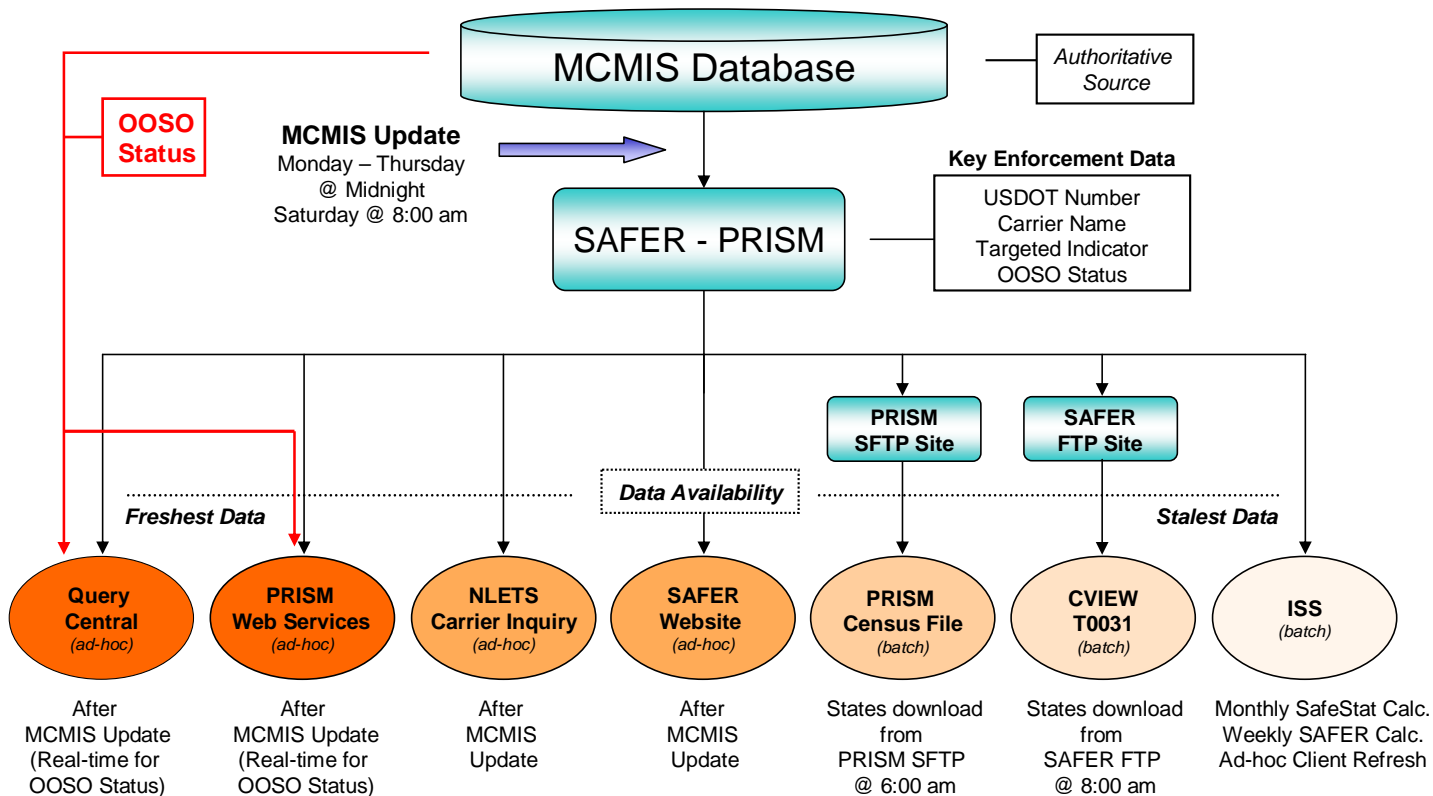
MCMIS Database

Authoritative Source

OOSO Status

MCMIS Update
Monday – Thursday @ Midnight
Saturday @ 8:00 am

Key Enforcement Data
USDOT Number
Carrier Name
Targeted Indicator
OOSO Status

SAFER - PRISM

PRISM SFTP Site

SAFER FTP Site

Data Availability

Freshest Data

Stalest Data

Query Central
(ad-hoc)

PRISM Web Services
(ad-hoc)

NLETS Carrier Inquiry
(ad-hoc)

SAFER Website
(ad-hoc)

PRISM Census File
(batch)

CVIEW T0031
(batch)

ISS
(batch)

After MCMIS Update (Real-time for OOSO Status)

After MCMIS Update (Real-time for OOSO Status)

After MCMIS Update

After MCMIS Update

States download from PRISM SFTP @ 6:00 am

States download from SAFER FTP @ 8:00 am

Monthly SafeStat Calc.
Weekly SAFER Calc.
Ad-hoc Client Refresh